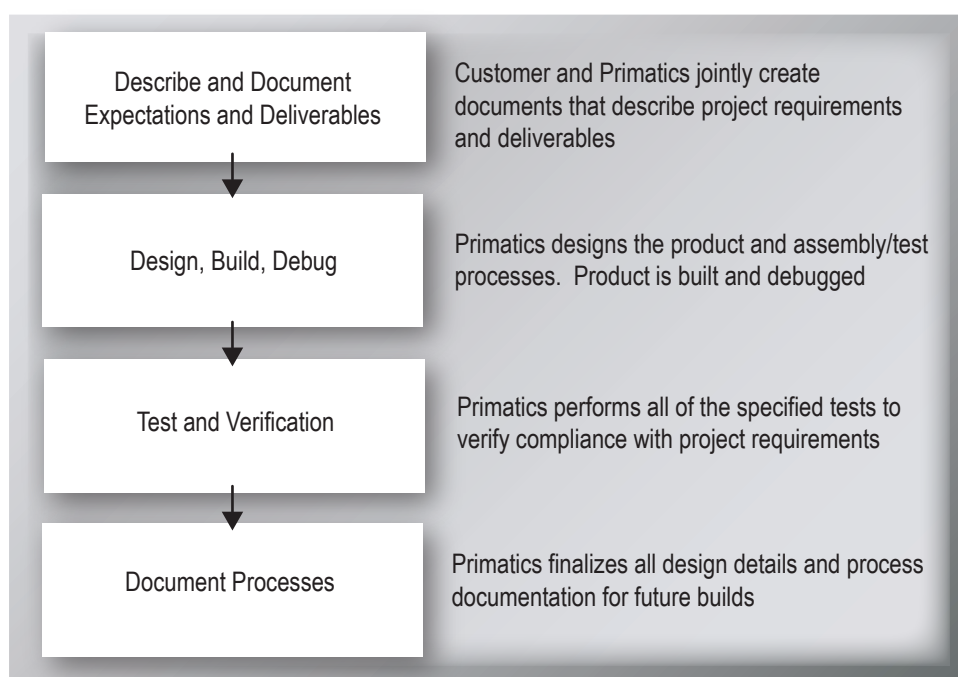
Describe and Document Expectations and Deliverables

Customer and Primatics jointly create documents that describe project requirements and deliverables

Design, Build, Debug

Primatics designs the product and assembly/test processes.  Product is built and debugged

Test and Verification

Primatics performs all of the specified tests to verify compliance with project requirements

Document Processes

Primatics finalizes all design details and process documentation for future builds